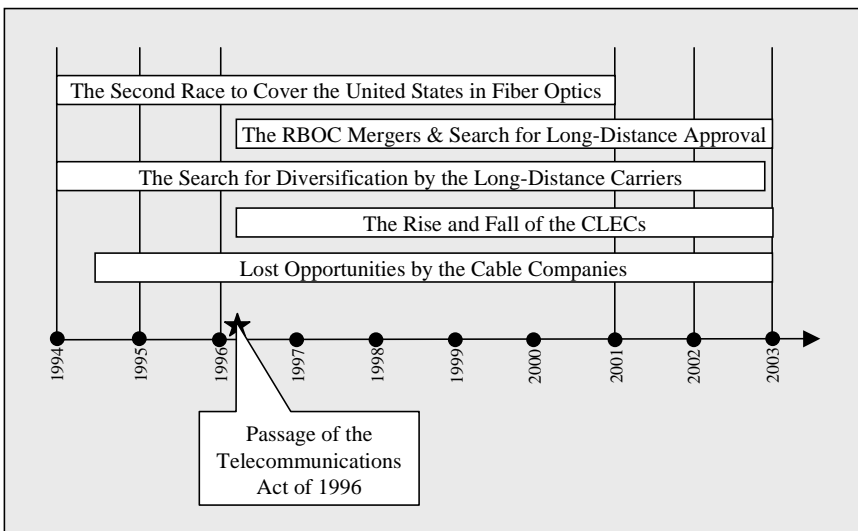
The Second Race to Cover the United States in Fiber Optics

The RBOC Mergers & Search for Long-Distance Approval

The Search for Diversification by the Long-Distance Carriers

The Rise and Fall of the CLECs

Lost Opportunities by the Cable Companies

1994
1995
1996
1997
1998
1999
2000
2001
2002
2003

Passage of the Telecommunications Act of 1996